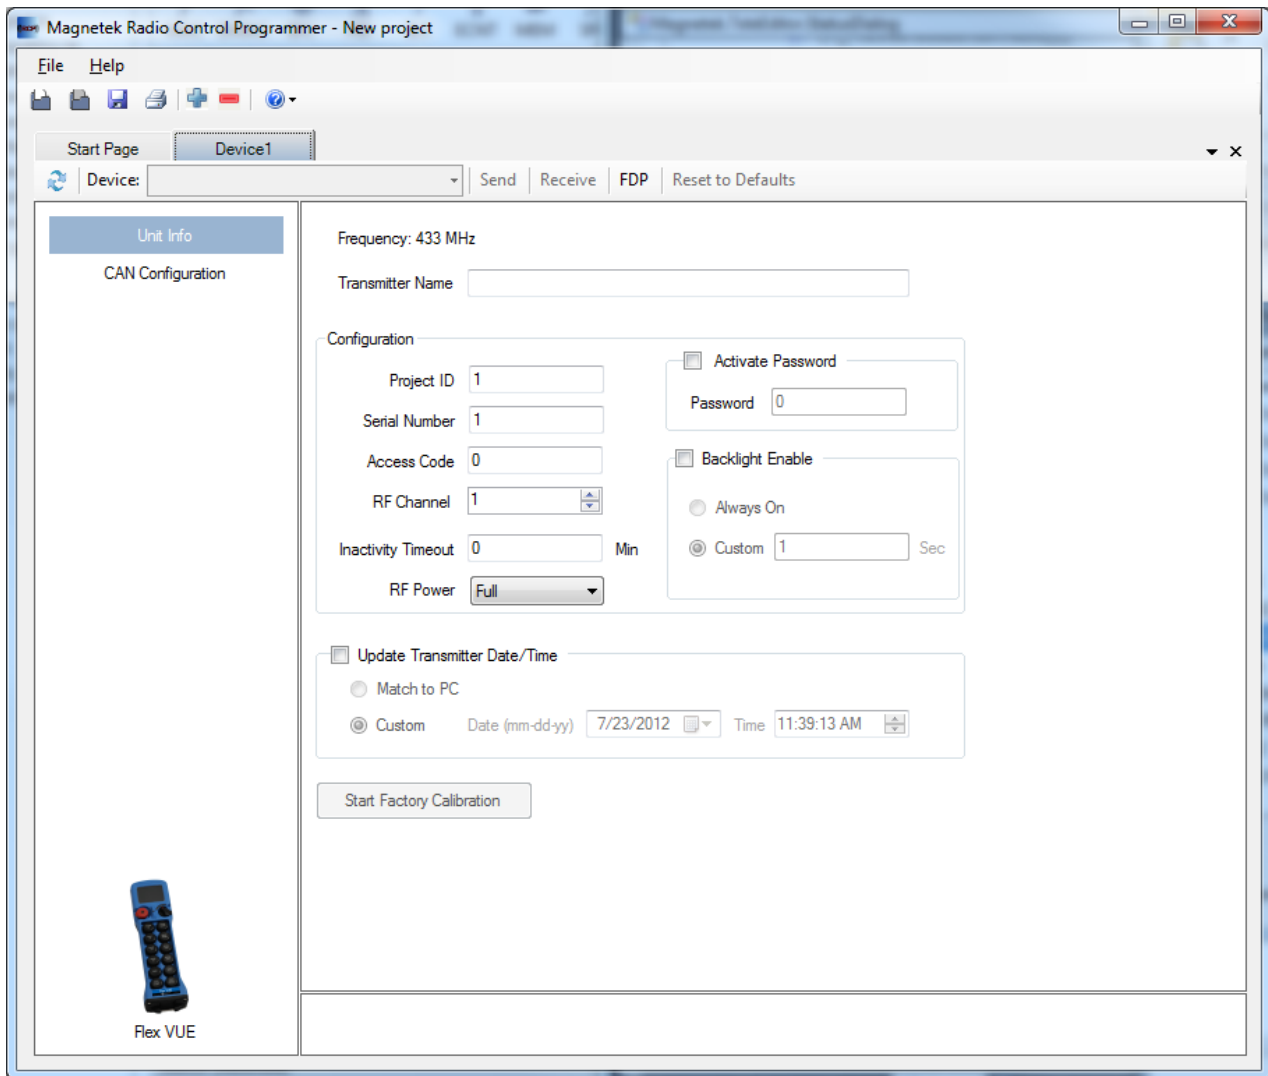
Magnetek Radio Control Programmer - New project

File Help

Start Page Device1

Device: Send Receive FDP Reset to Defaults

Unit Info
CAN Configuration

Frequency: 433 MHz
Transmitter Name

Configuration
Project ID 1
Serial Number 1
Access Code 0
RF Channel 1
Inactivity Timeout 0 Min
RF Power Full

Activate Password
Password 0

Backlight Enable
Always On
Custom 1 Sec

Update Transmitter Date/Time
Match to PC
Custom Date (mm-dd-yy) 7/23/2012 Time 11:39:13 AM

Start Factory Calibration

Flex VUE